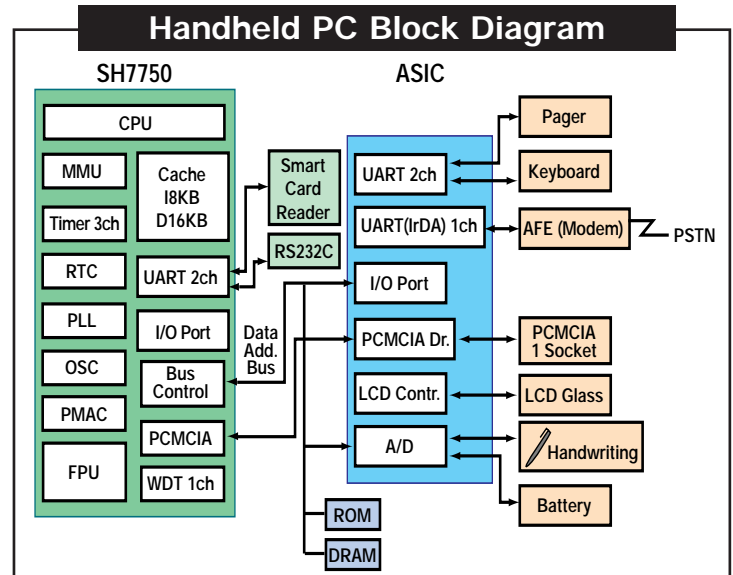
Handheld PC Block Diagram

SH7750

ASIC

CPU

MMU

Cache I8KB D16KB

Timer 3ch

RTC

UART 2ch

PLL

I/O Port

OSC

Bus Control

PMAC

PCMCIA

FPU

WDT 1ch

Smart Card Reader

RS232C

Data Add. Bus

UART 2ch

UART(IrDA) 1ch

I/O Port

PCMCIA Dr.

LCD Contr.

A/D

Pager

Keyboard

AFE (Modem)

PSTN

PCMCIA 1 Socket

LCD Glass

Handwriting

Battery

ROM

DRAM